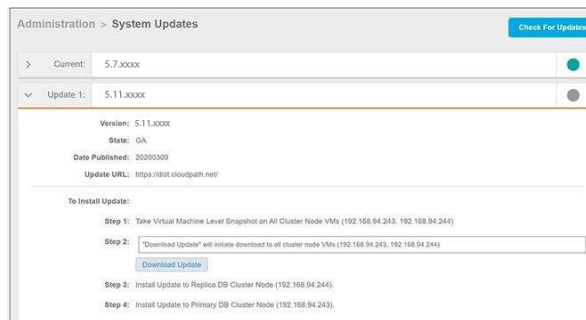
Administration > System Updates

Check For Updates

Current: 5.7.xxxx

Update 1: 5.11.xxxx

Version: 5.11.xxxx

State: GA

Date Published: 20200309

Update URL: https://dist.cloudpath.net/

To Install Update:

Step 1: Take Virtual Machine Level Snapshot on All Cluster Node VMs (192.168.94.243, 192.168.94.244)

Step 2: "Download Update" will initiate download to all cluster node VMs (192.168.94.243, 192.168.94.244)

Download Update

Step 3: Install Update to Replica DB Cluster Node (192.168.94.244).

Step 4: Install Update to Primary DB Cluster Node (192.168.94.243).